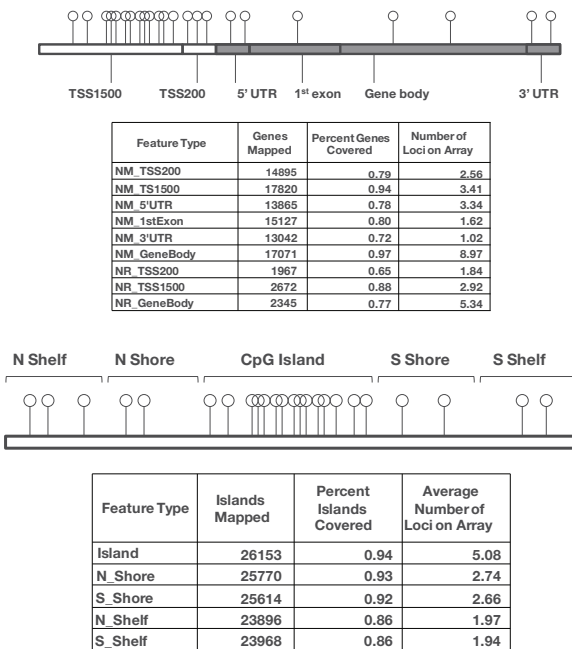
TSS1500 TSS200 5' UTR 1$^{st}$ exon Gene body 3' UTR

| Feature Type | Genes Mapped | Percent Genes Covered | Number of Loci on Array |
|---|---|---|---|
| NM_TSS200 | 14895 | 0.79 | 2.56 |
| NM_TS1500 | 17820 | 0.94 | 3.41 |
| NM_5'UTR | 13865 | 0.78 | 3.34 |
| NM_1stExon | 15127 | 0.80 | 1.62 |
| NM_3'UTR | 13042 | 0.72 | 1.02 |
| NM_GeneBody | 17071 | 0.97 | 8.97 |
| NR_TSS200 | 1967 | 0.65 | 1.84 |
| NR_TSS1500 | 2672 | 0.88 | 2.92 |
| NR_GeneBody | 2345 | 0.77 | 5.34 |

N Shelf N Shore CpG Island S Shore S Shelf

| Feature Type | Islands Mapped | Percent Islands Covered | Average Number of Loci on Array |
|---|---|---|---|
| Island | 26153 | 0.94 | 5.08 |
| N_Shore | 25770 | 0.93 | 2.74 |
| S_Shore | 25614 | 0.92 | 2.66 |
| N_Shelf | 23896 | 0.86 | 1.97 |
| S_Shelf | 23968 | 0.86 | 1.94 |